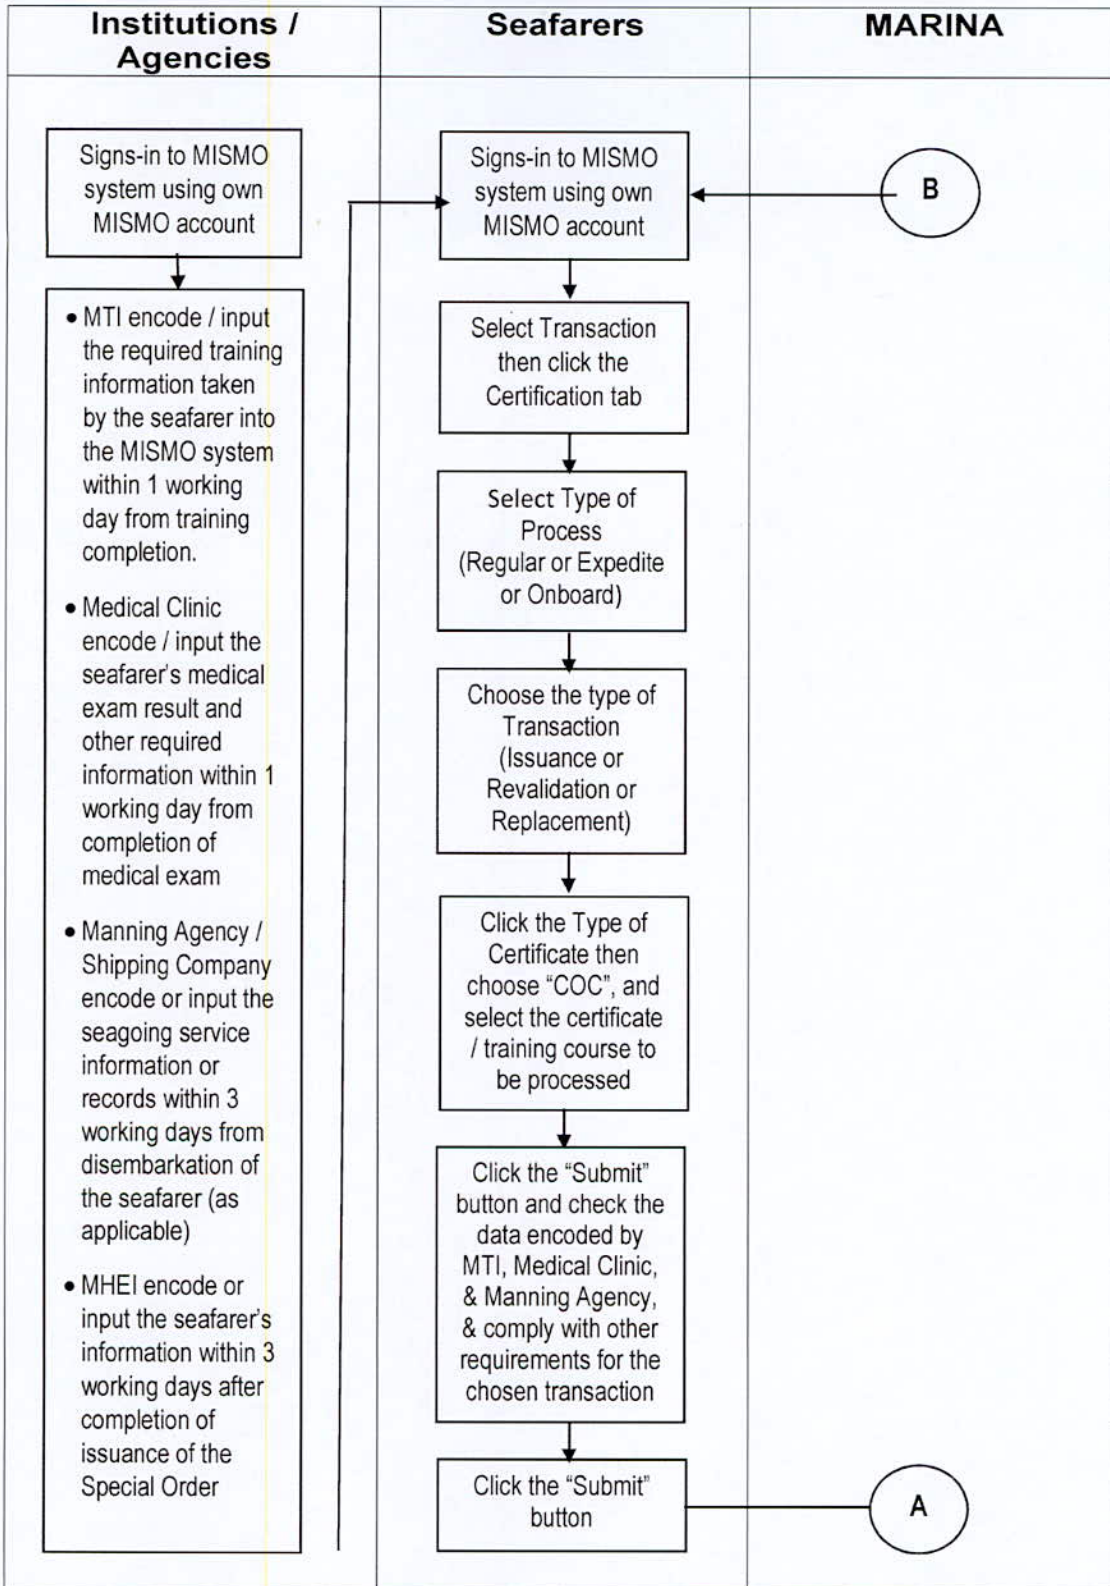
Institutions / Agencies

Seafarers

MARINA

Signs-in to MISMO system using own MISMO account

• MTI encode / input the required training information taken by the seafarer into the MISMO system within 1 working day from training completion.

• Medical Clinic encode / input the seafarer's medical exam result and other required information within 1 working day from completion of medical exam

• Manning Agency / Shipping Company encode or input the seagoing service information or records within 3 working days from disembarkation of the seafarer (as applicable)

• MHEI encode or input the seafarer's information within 3 working days after completion of issuance of the Special Order

Signs-in to MISMO system using own MISMO account

B

Select Transaction then click the Certification tab

Select Type of Process (Regular or Expedite or Onboard)

Choose the type of Transaction (Issuance or Revalidation or Replacement)

Click the Type of Certificate then choose "COC", and select the certificate / training course to be processed

Click the "Submit" button and check the data encoded by MTI, Medical Clinic, & Manning Agency, & comply with other requirements for the chosen transaction

Click the "Submit" button

A